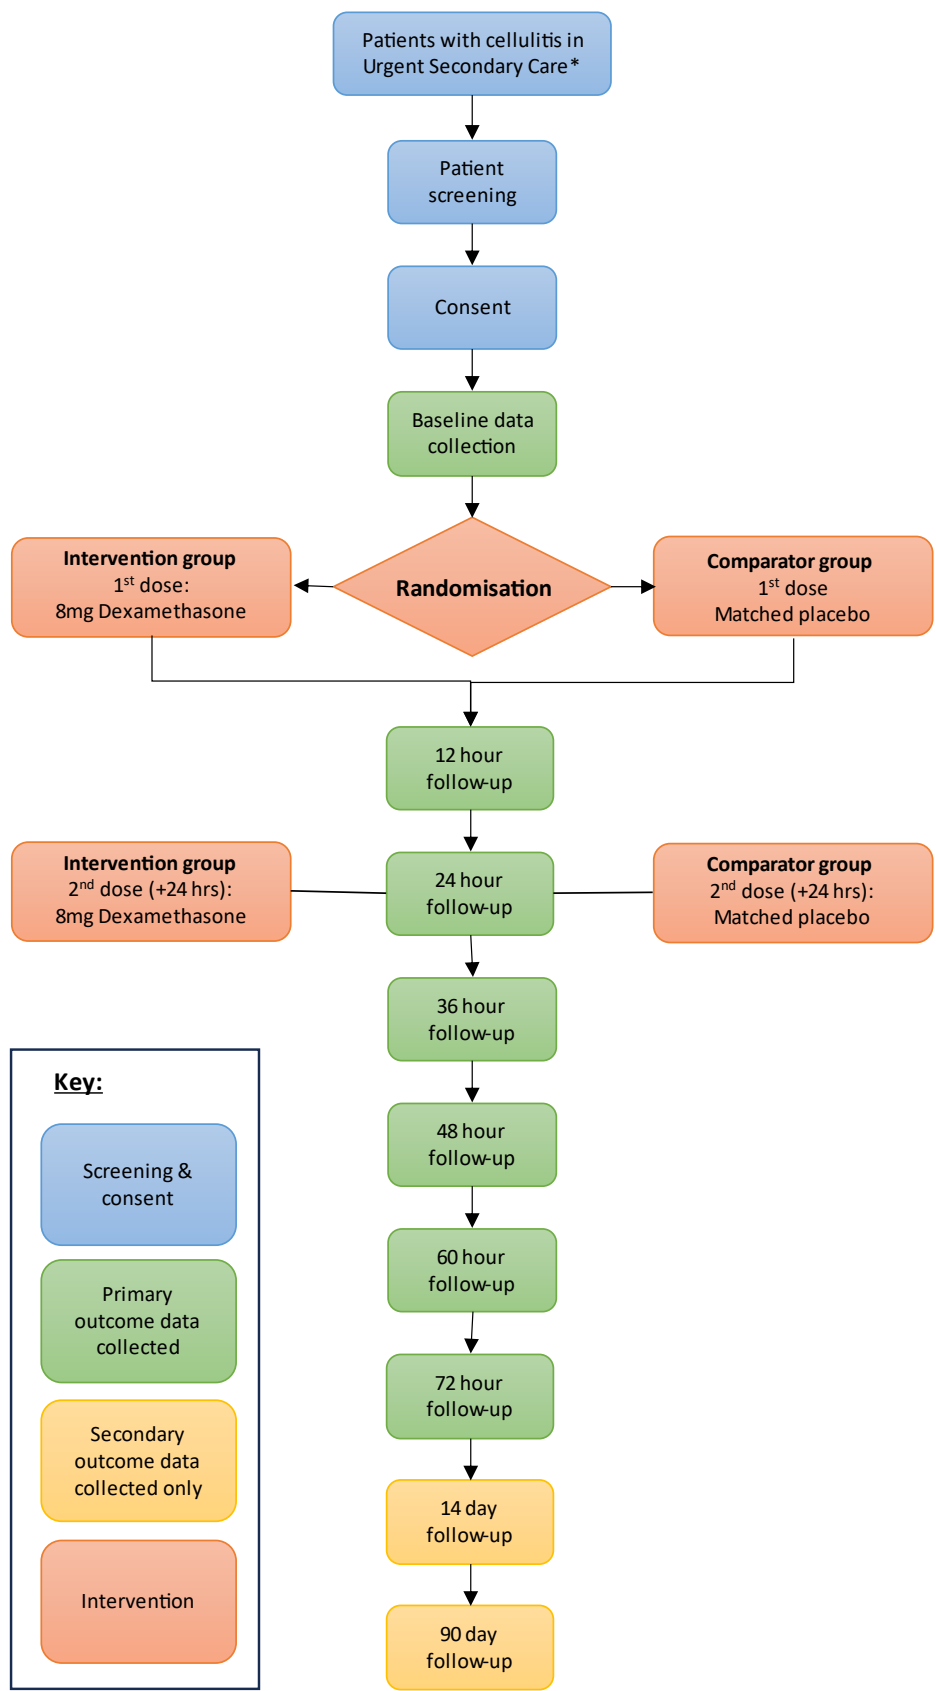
Patients with cellulitis in Urgent Secondary Care*

Patient screening

Consent

Baseline data collection

**Intervention group**
1$^{st}$ dose:
8mg Dexamethasone

Randomisation

**Comparator group**
1$^{st}$ dose
Matched placebo

12 hour follow-up

**Intervention group**
2$^{nd}$ dose (+24 hrs):
8mg Dexamethasone

24 hour follow-up

**Comparator group**
2$^{nd}$ dose (+24 hrs):
Matched placebo

36 hour follow-up

48 hour follow-up

60 hour follow-up

72 hour follow-up

14 day follow-up

90 day follow-up

Key:

Screening & consent

Primary outcome data collected

Secondary outcome data collected only

Intervention